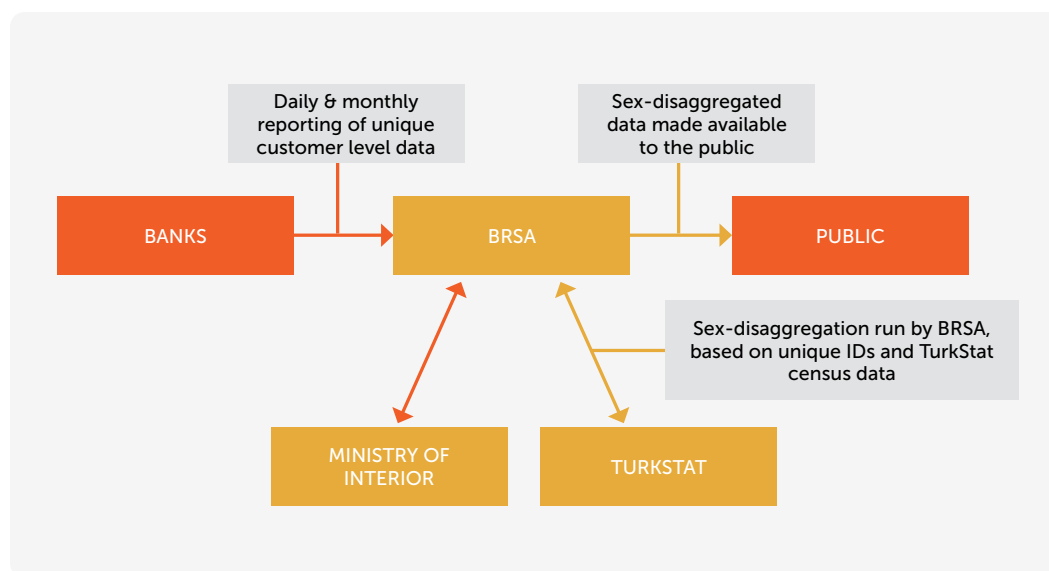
Daily & monthly reporting of unique customer level data

Sex-disaggregated data made available to the public

BANKS

BRSA

PUBLIC

Sex-disaggregation run by BRSA, based on unique IDs and TurkStat census data

MINISTRY OF INTERIOR

TURKSTAT